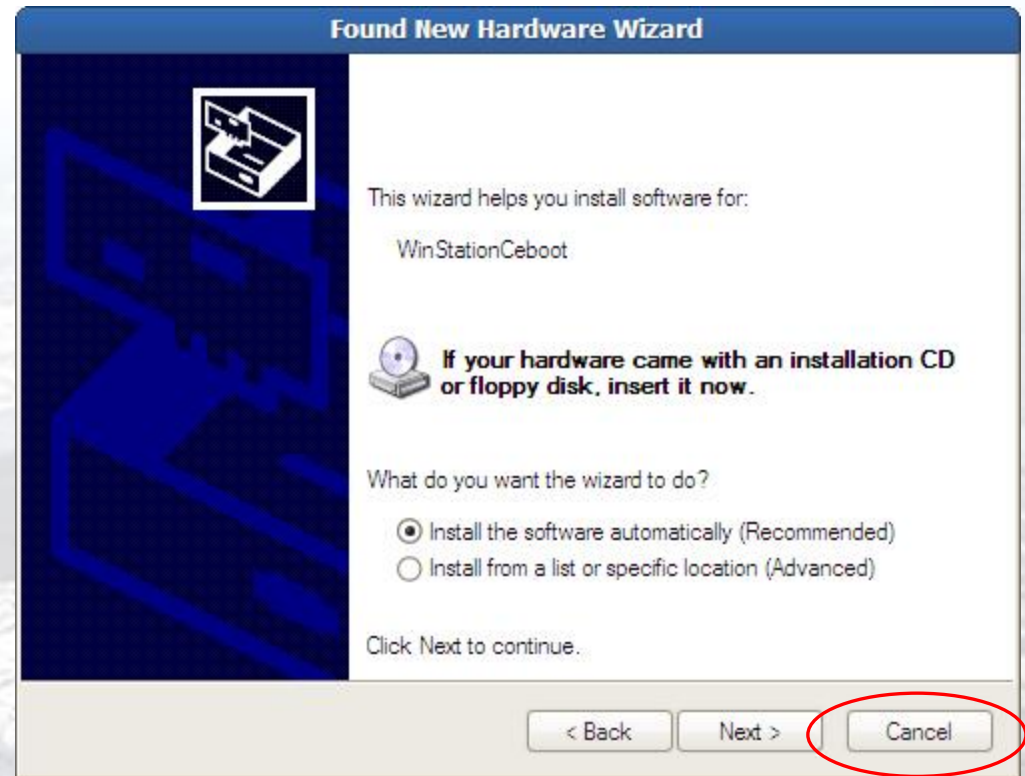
Found New Hardware Wizard

This wizard helps you install software for:

WinStationCeboot

If your hardware came with an installation CD or floppy disk, insert it now.

What do you want the wizard to do?

Install the software automatically (Recommended)
Install from a list or specific location (Advanced)

Click Next to continue.

< Back
Next >
Cancel